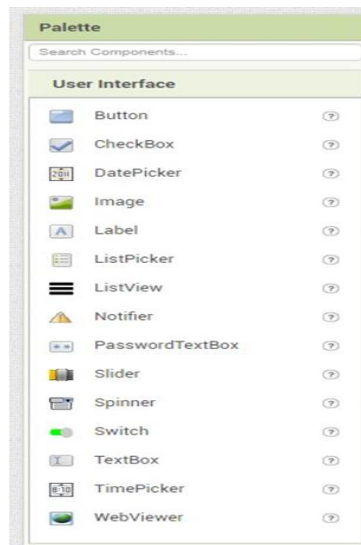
Palette

Search Components...

User Interface

Button ?
CheckBox ?
DatePicker ?
Image ?
Label ?
ListPicker ?
ListView ?
Notifier ?
PasswordTextBox ?
Slider ?
Spinner ?
Switch ?
TextBox ?
TimePicker ?
WebViewer ?